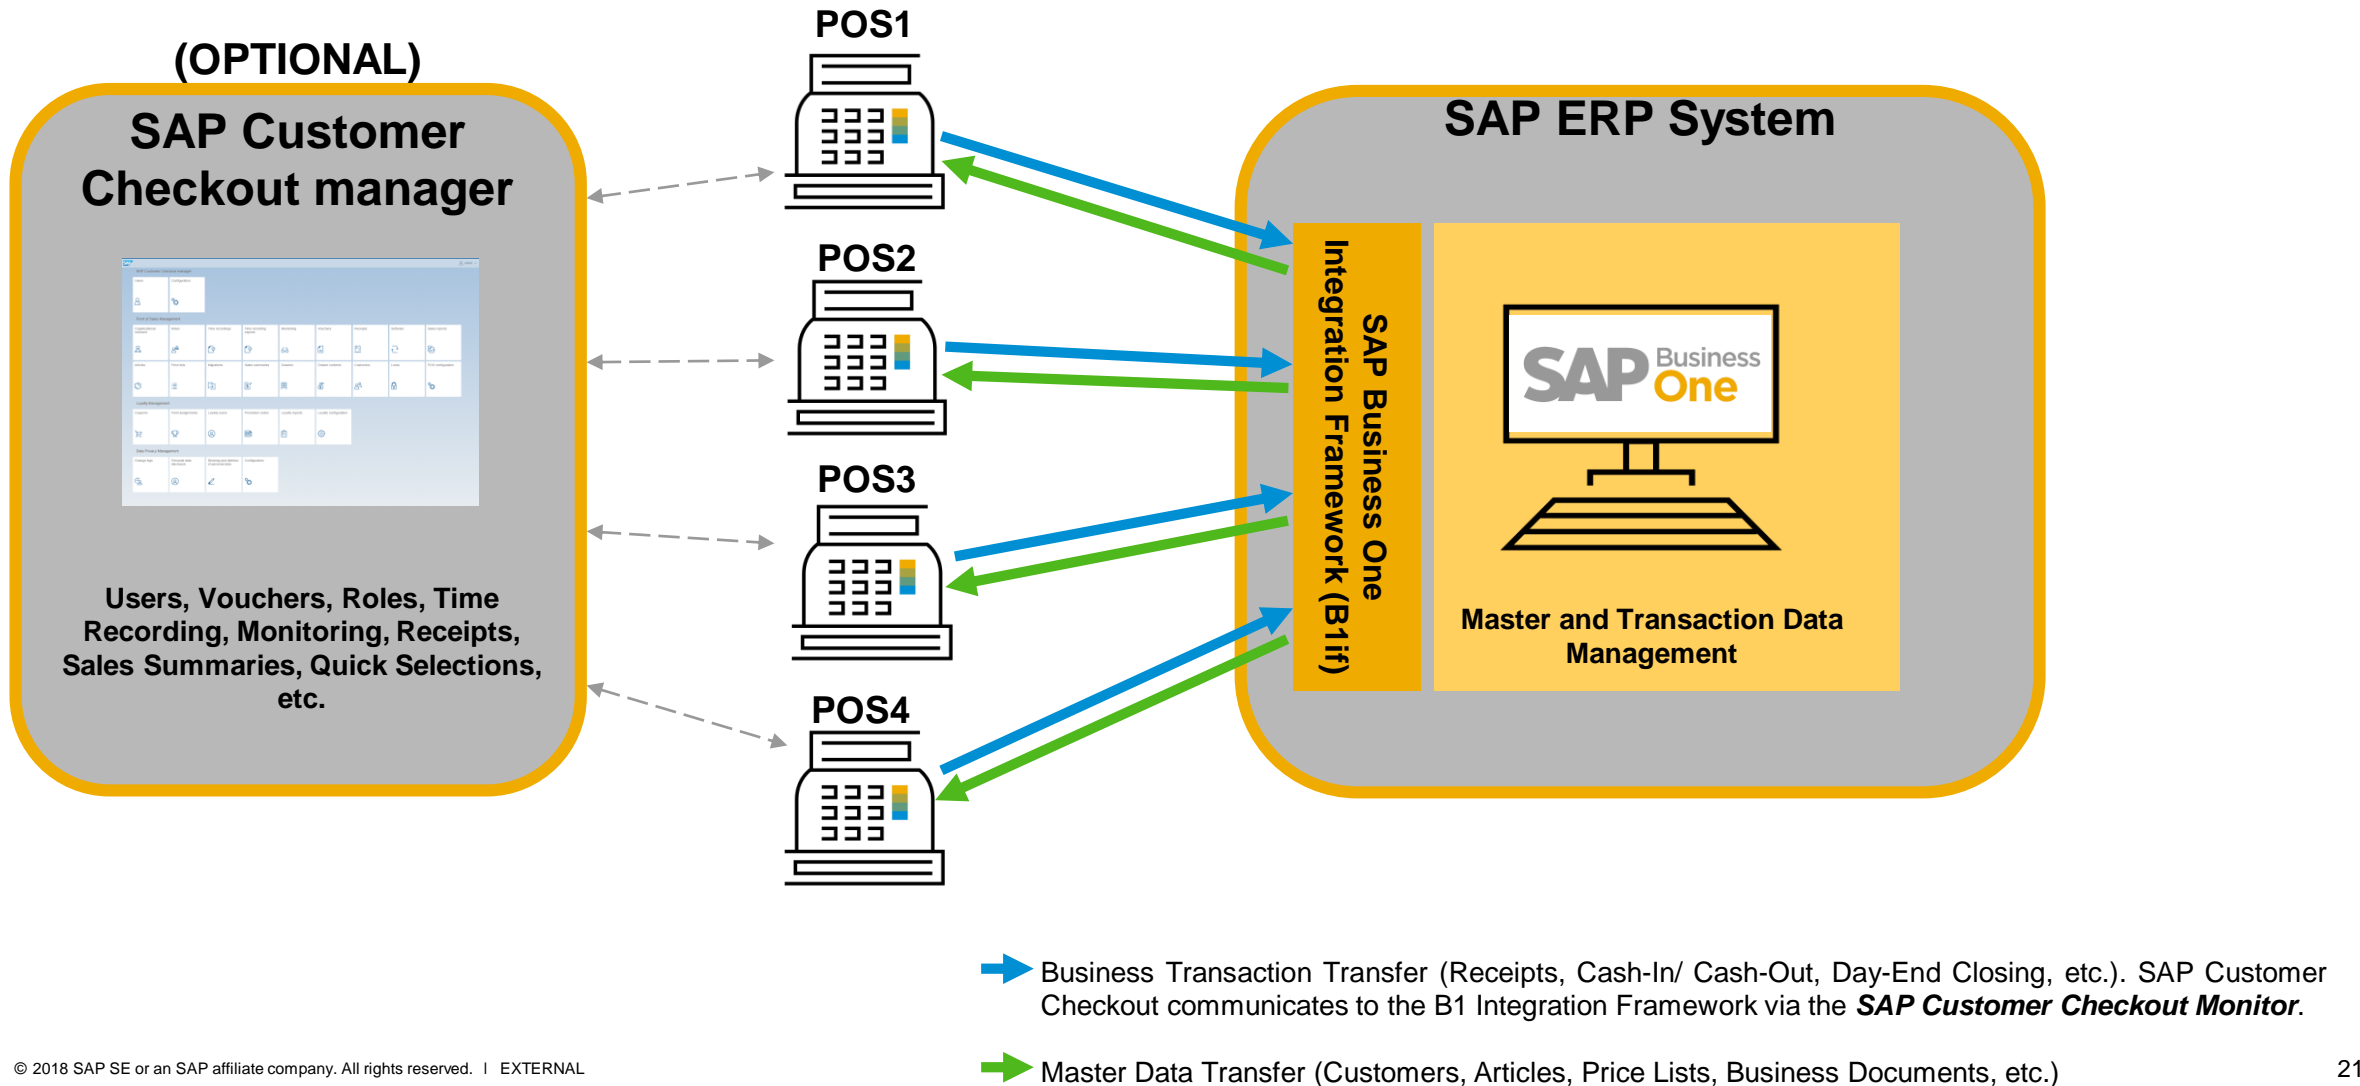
(OPTIONAL)

SAP Customer Checkout manager

Users, Vouchers, Roles, Time Recording, Monitoring, Receipts, Sales Summaries, Quick Selections, etc.

POS1

POS2

POS3

POS4

SAP ERP System

SAP Business One Integration Framework (B1if)

SAP Business One

Master and Transaction Data Management

Business Transaction Transfer (Receipts, Cash-In/ Cash-Out, Day-End Closing, etc.). SAP Customer Checkout communicates to the B1 Integration Framework via the ***SAP Customer Checkout Monitor***.

Master Data Transfer (Customers, Articles, Price Lists, Business Documents, etc.)

© 2018 SAP SE or an SAP affiliate company. All rights reserved. | EXTERNAL

21